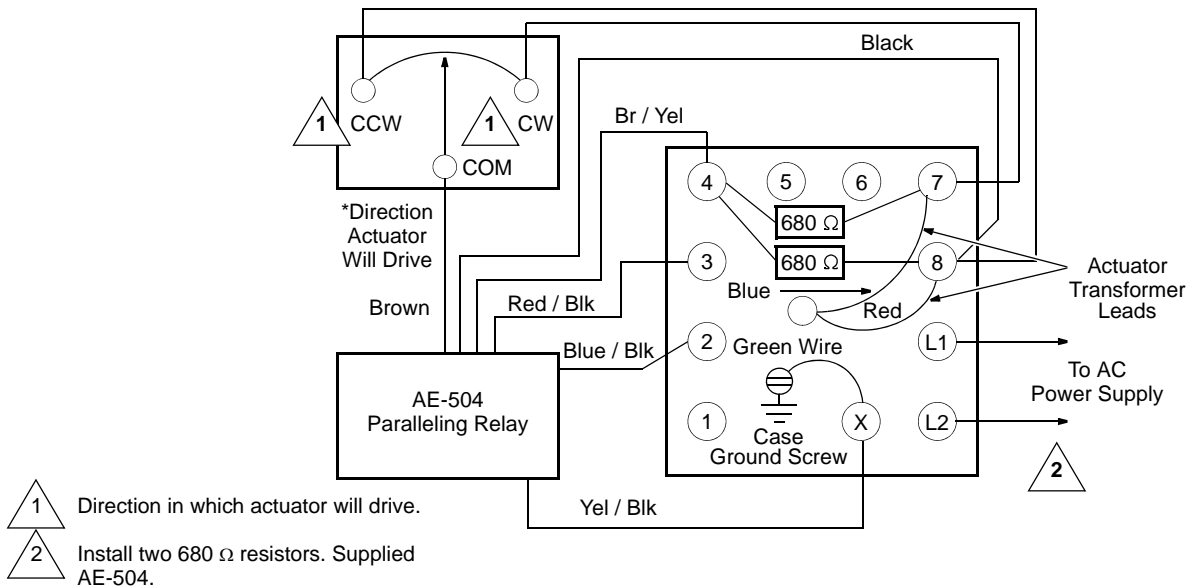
Black

1 CCW

1 CW

COM

Br / Yel

4 5 6 7

680 Ω

680 Ω

3

8

*Direction Actuator Will Drive

Blue

Red

Actuator Transformer Leads

Brown

Red / Blk

Blue / Blk

2 Green Wire

L1

To AC Power Supply

AE-504 Paralleling Relay

1

Case Ground Screw

X

L2

2

Yel / Blk

1 Direction in which actuator will drive.

2 Install two 680 Ω resistors. Supplied AE-504.